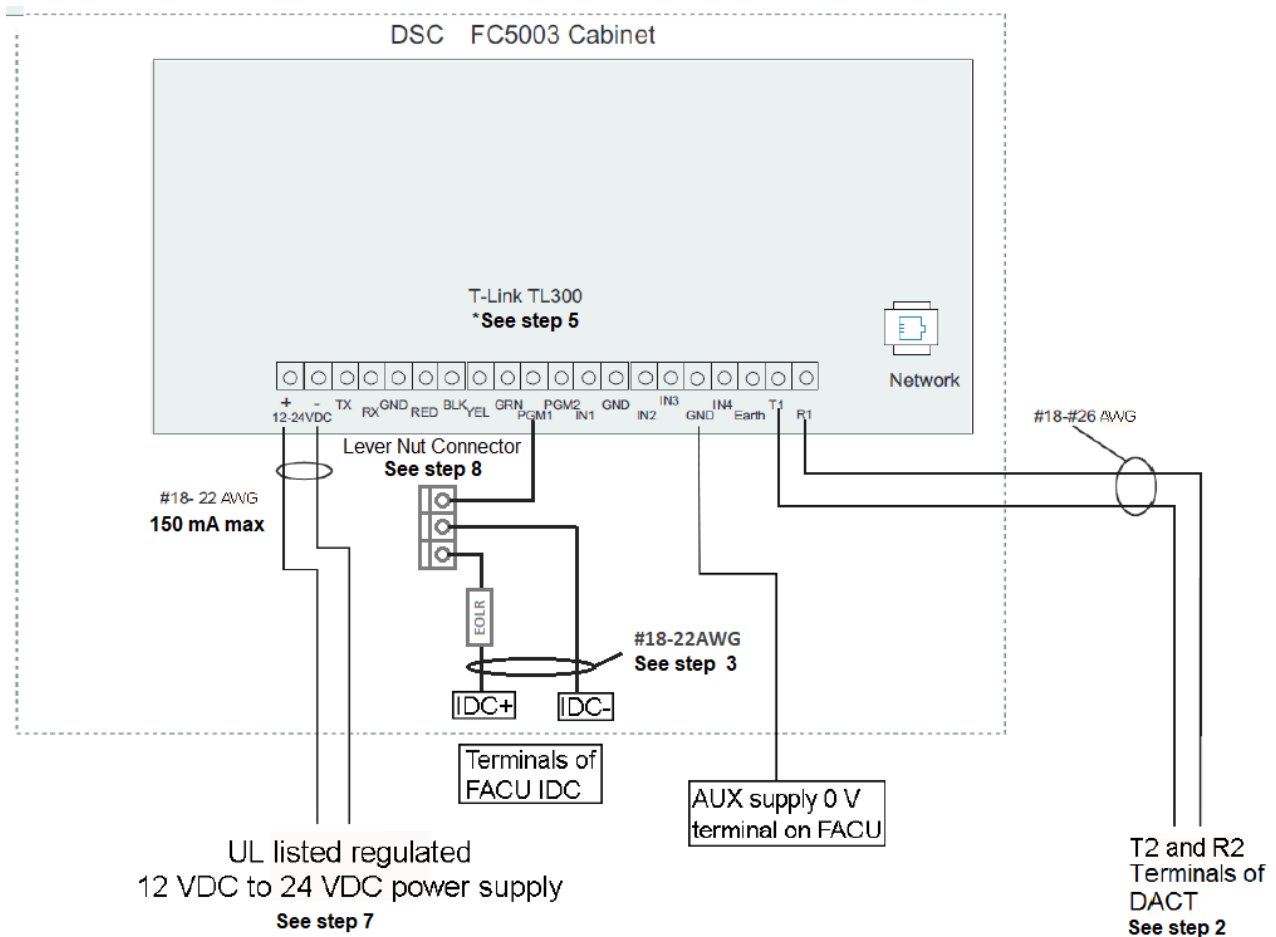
DSC FC5003 Cabinet

T-Link TL300
*See step 5

Network

+ 12-24VDC -
TX RX GND RED BLK YEL GRN PGM1 PGM2 IN1 GND IN2 IN3 GND IN4 Earth T1 R1

Lever Nut Connector
See step 8

#18- 22 AWG
150 mA max

EOLR

#18-22AWG
See step 3

IDC+
IDC-

#18-#26 AWG

Terminals of FACU IDC

AUX supply 0 V terminal on FACU

UL listed regulated
12 VDC to 24 VDC power supply
See step 7

T2 and R2 Terminals of DACT
See step 2